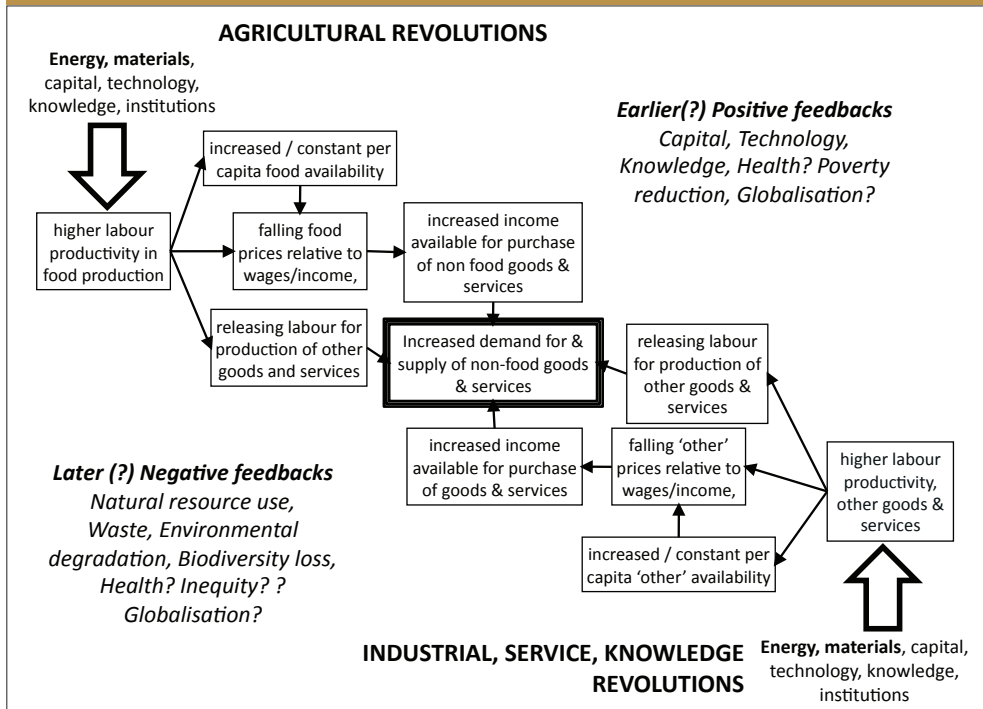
AGRICULTURAL REVOLUTIONS

Energy, materials, capital, technology, knowledge, institutions

Earlier(?) Positive feedbacks
Capital, Technology, Knowledge, Health? Poverty reduction, Globalisation?

higher labour productivity in food production

increased / constant per capita food availability

falling food prices relative to wages/income,

increased income available for purchase of non food goods & services

releasing labour for production of other goods and services

Increased demand for & supply of non-food goods & services

releasing labour for production of other goods & services

increased income available for purchase of goods & services

falling 'other' prices relative to wages/income,

higher labour productivity, other goods & services

increased / constant per capita 'other' availability

Later (?) Negative feedbacks
Natural resource use, Waste, Environmental degradation, Biodiversity loss, Health? Inequity? ? Globalisation?

INDUSTRIAL, SERVICE, KNOWLEDGE REVOLUTIONS

Energy, materials, capital, technology, knowledge, institutions